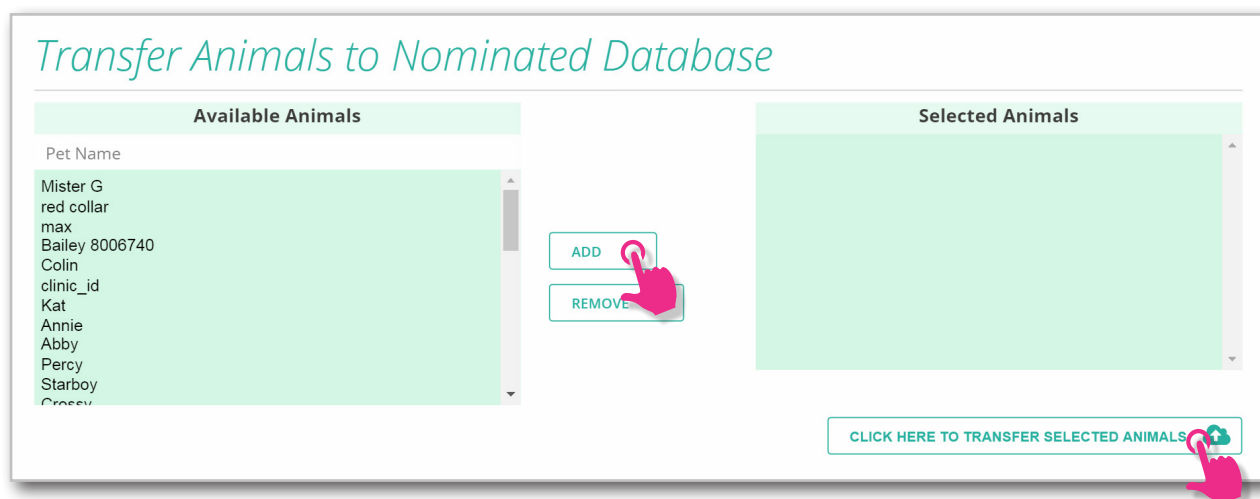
Transfer Animals to Nominated Database

Available Animals

Pet Name

Mister G
red collar
max
Bailey 8006740
Colin
clinic_id
Kat
Annie
Abby
Percy
Starboy
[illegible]

ADD

REMOVE

Selected Animals

CLICK HERE TO TRANSFER SELECTED ANIMALS